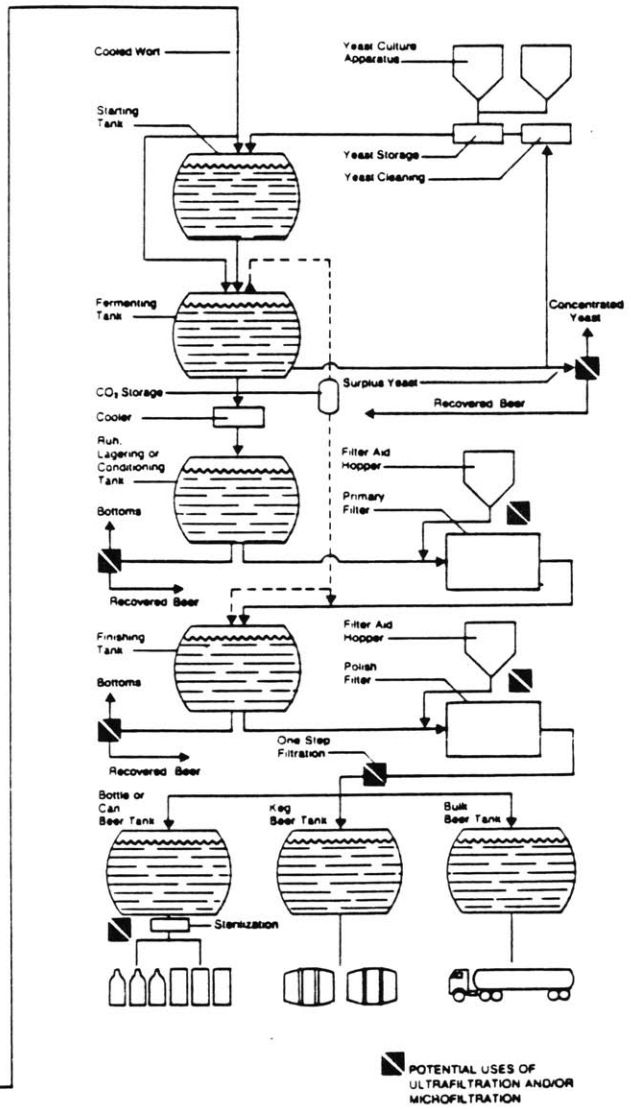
Cooled Wort

Yeast Culture Apparatus

Starting Tank

Yeast Storage

Yeast Cleaning

Fermenting Tank

Concentrated Yeast

$CO_2$ Storage

Surplus Yeast

Cooler

Recovered Beer

Ruh, Lagering or Conditioning Tank

Filter Aid Hopper

Primary Filter

Bottoms

Recovered Beer

Finishing Tank

Filter Aid Hopper

Polish Filter

Bottoms

One Step Filtration

Recovered Beer

Bottle or Can Beer Tank

Keg Beer Tank

Bulk Beer Tank

Sterilization

POTENTIAL USES OF ULTRAFILTRATION AND/OR MICROFILTRATION